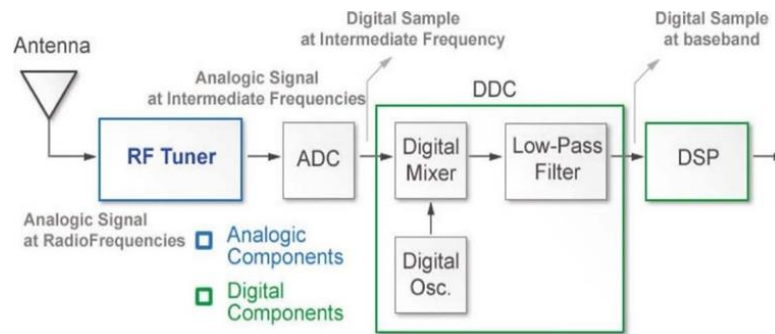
Antenna

Analogic Signal at Intermediate Frequencies

Digital Sample at Intermediate Frequency

DDC

Digital Sample at baseband

RF Tuner

ADC

Digital Mixer

Low-Pass Filter

DSP

Digital Osc.

Analogic Signal at RadioFrequencies

Analogic Components

Digital Components